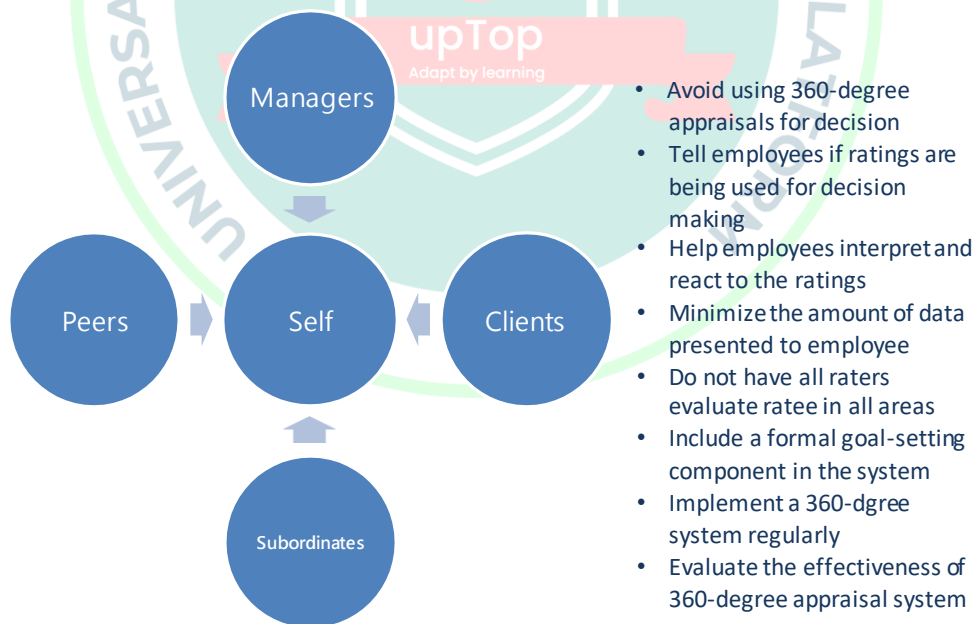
upTop
Adapt by learning

Managers

Peers

Self

Clients

Subordinates

- Avoid using 360-degree appraisals for decision
- Tell employees if ratings are being used for decision making
- Help employees interpret and react to the ratings
- Minimize the amount of data presented to employee
- Do not have all raters evaluate ratee in all areas
- Include a formal goal-setting component in the system
- Implement a 360-dgree system regularly
- Evaluate the effectiveness of 360-degree appraisal system